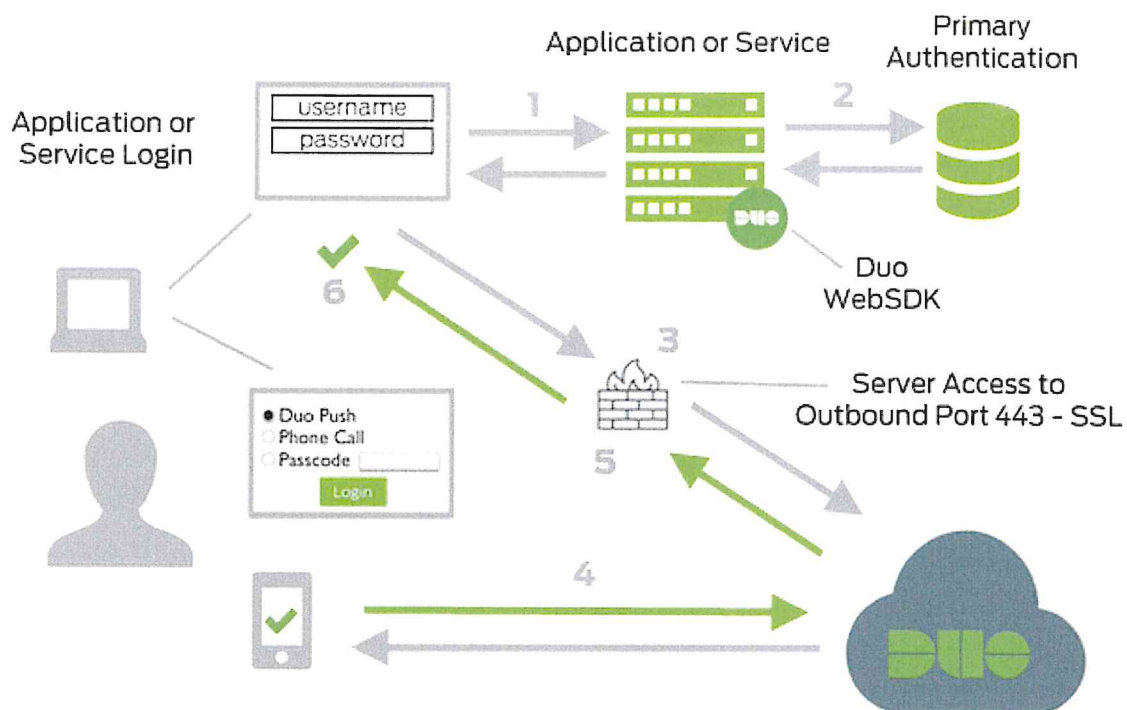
Application or Service

Primary Authentication

Application or Service Login

username

password

1

2

Duo WebSDK

6

3

Server Access to Outbound Port 443 - SSL

Duo Push

Phone Call

Passcode

Login

5

4

DUO